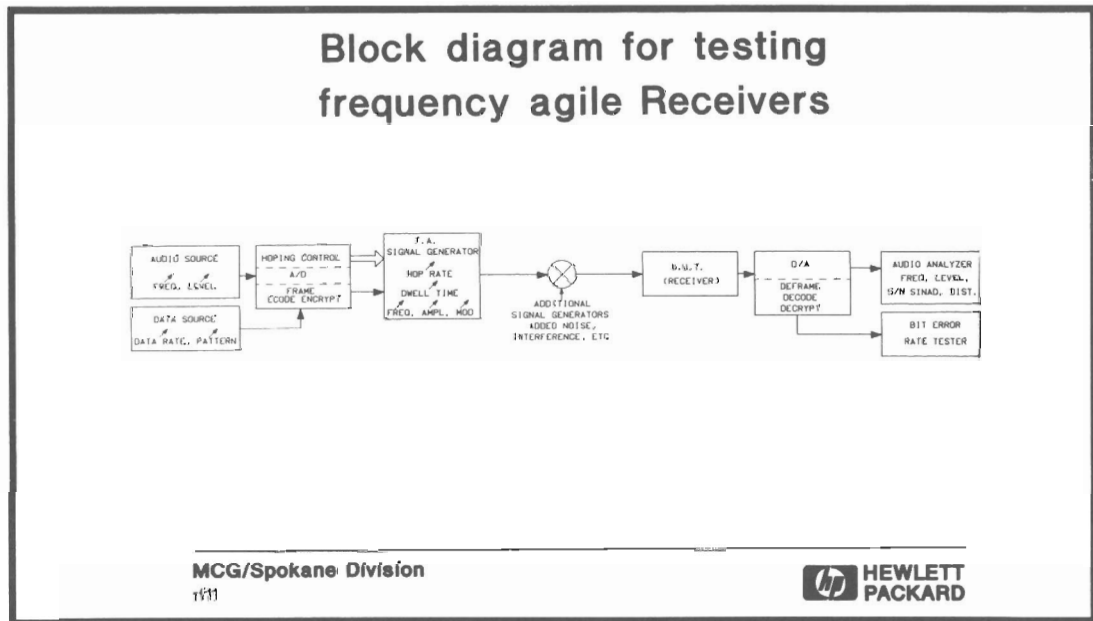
Block diagram for testing frequency agile Receivers

AUDIO SOURCE
FREQ. LEVEL

DATA SOURCE
DATA RATE, PATTERN

HOPING CONTROL
A/D
FRAME
CCODE ENCRYPT

F.A.
SIGNAL GENERATOR
HOP RATE
DWELL TIME
FREQ. AMPL. MOD

ADDITIONAL
SIGNAL GENERATORS
ADDED NOISE,
INTERFERENCE, ETC

D.U.T.
(RECEIVER)

D/A
DEFRAME,
DECODE
DECRYPT

AUDIO ANALYZER
FREQ. LEVEL,
S/N SINAD, DIST.

BIT ERROR
RATE TESTER

MCG/Spokane Division
1/11

HEWLETT
PACKARD